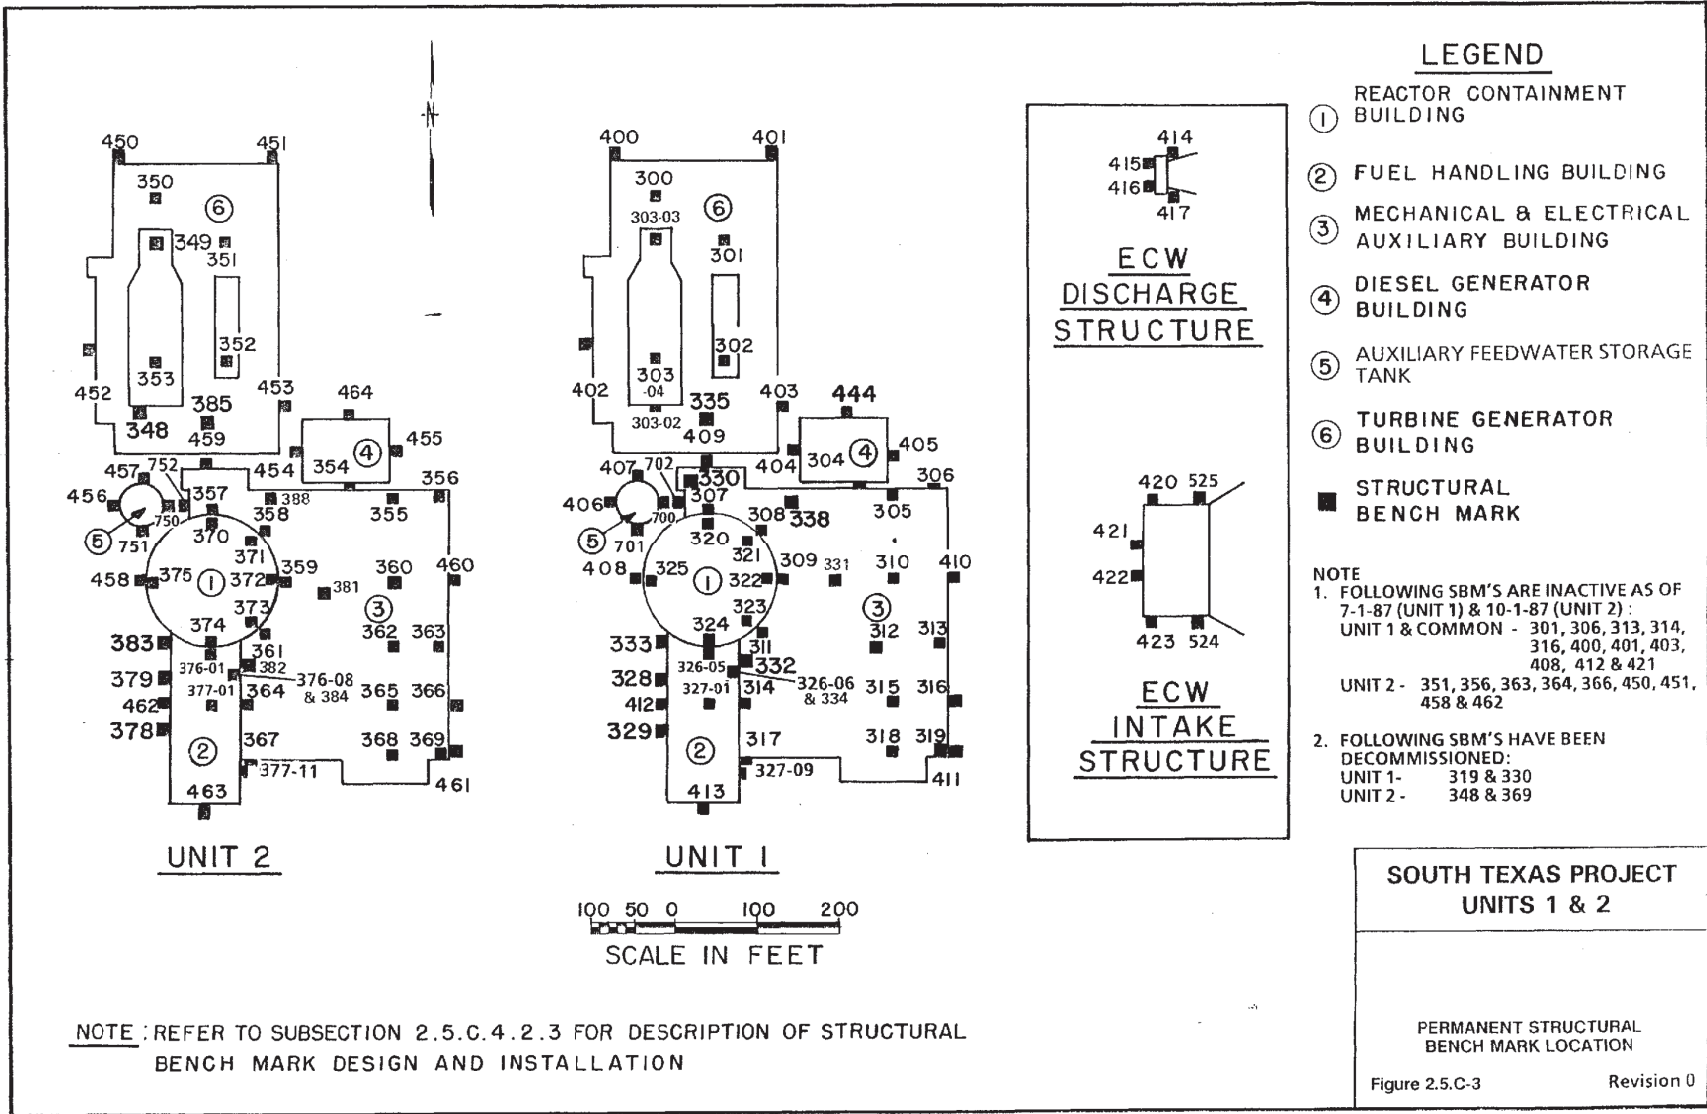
LEGEND

① REACTOR CONTAINMENT BUILDING

② FUEL HANDLING BUILDING

③ MECHANICAL & ELECTRICAL AUXILIARY BUILDING

④ DIESEL GENERATOR BUILDING

⑤ AUXILIARY FEEDWATER STORAGE TANK

⑥ TURBINE GENERATOR BUILDING

■ STRUCTURAL BENCH MARK

NOTE
1. FOLLOWING SBM'S ARE INACTIVE AS OF 7-1-87 (UNIT 1) & 10-1-87 (UNIT 2) :
UNIT 1 & COMMON - 301, 306, 313, 314, 316, 400, 401, 403, 408, 412 & 421
UNIT 2 - 351, 356, 363, 364, 366, 450, 451, 458 & 462

2. FOLLOWING SBM'S HAVE BEEN DECOMMISSIONED:
UNIT 1- 319 & 330
UNIT 2 - 348 & 369

ECW DISCHARGE STRUCTURE
414 415 416 417

ECW INTAKE STRUCTURE
420 525 421 422 423 524

450 451 350 ⑥ 349 351 352 353 452 453 385 348 459 464 ④ 354 455 457 752 454 456 357 388 358 ⑤ 750 751 370 371 359 458 375 ① 372 360 460 381 ③ 373 362 363 383 374 361 376-01 382 379 376-08 & 384 377-01 364 365 366 462 378 ② 367 368 369 377-11 463 461 355 356

UNIT 2

400 401 300 ⑥ 303-03 301 302 303 -04 402 403 335 303-02 409 444 ④ 304 405 404 407 702 330 406 307 306 ⑤ 700 308 338 305 701 320 321 309 331 310 410 408 325 ① 322 323 ③ 312 313 324 333 311 326-05 332 328 326-06 & 334 327-01 314 315 316 412 329 ② 317 318 319 327-09 411 413

UNIT 1

100 50 0 100 200
SCALE IN FEET

NOTE : REFER TO SUBSECTION 2.5.C.4.2.3 FOR DESCRIPTION OF STRUCTURAL BENCH MARK DESIGN AND INSTALLATION

SOUTH TEXAS PROJECT
UNITS 1 & 2

PERMANENT STRUCTURAL BENCH MARK LOCATION

Figure 2.5.C-3 Revision 0